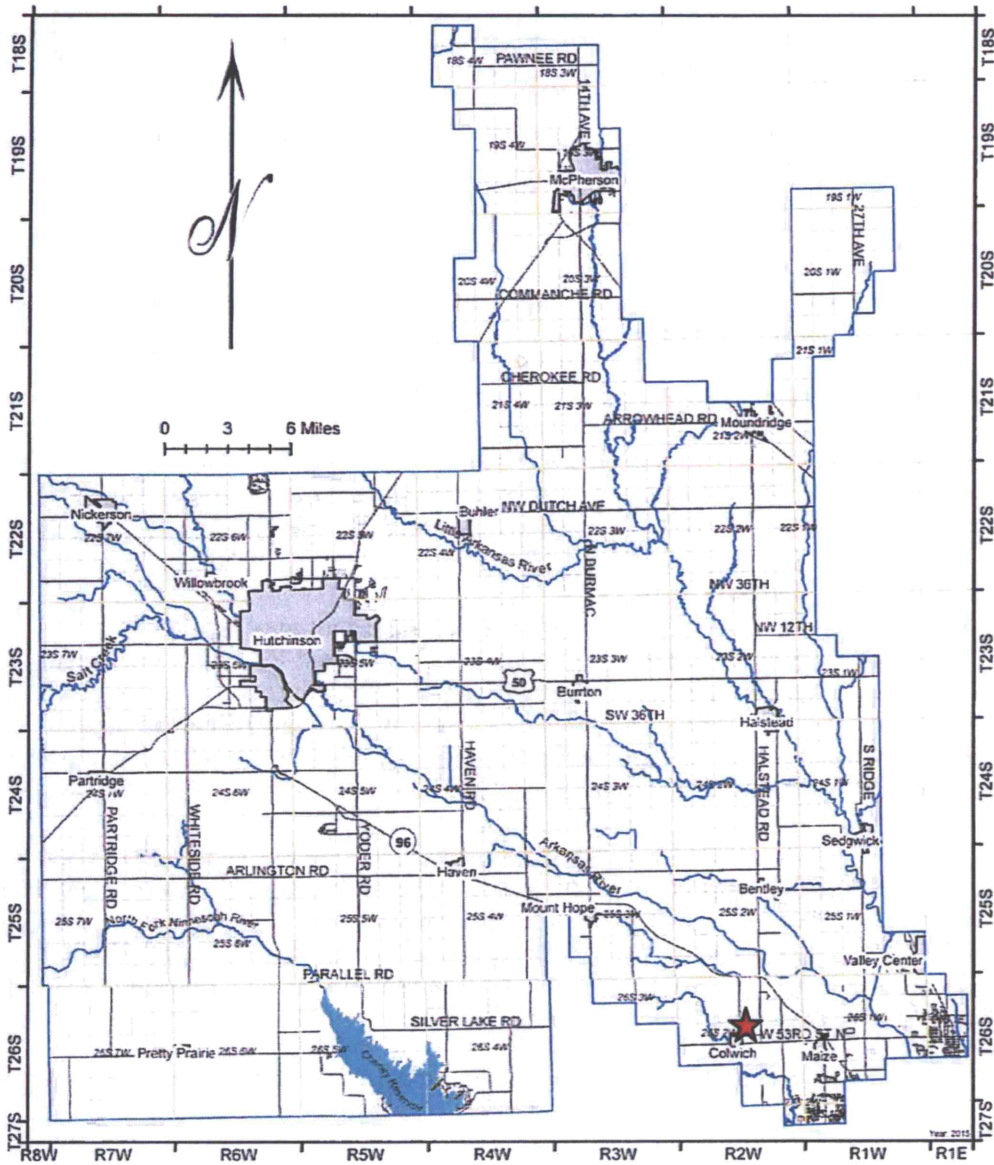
T18S
T19S
T20S
T21S
T22S
T23S
T24S
T25S
T26S
T27S

T18S
T19S
T20S
T21S
T22S
T23S
T24S
T25S
T26S
T27S

N

0 3 6 Miles

PAWNEE RD
18S 4W
18S 3W
14TH AVE
19S 4W
19S 3W
McPherson
19S 1W
27TH AVE
20S 4W
20S 3W
20S 1W
COMMANCHE RD
21S 1W
CHEROKEE RD
21S 4W
21S 3W
ARROWHEAD RD
Moundridge
21S 2W
Buhler
NW DUTCH AVE
Nickerson
22S 7W
22S 6W
22S 5W
22S 4W
Little Arkansas River
22S 3W
22S 2W
22S 1W
OLD US 81
Willowbrook
NW 36TH
NW 12TH
Hutchinson
23S 7W
Salt Creek
23S 6W
23S 5W
23S 4W
50
23S 3W
23S 2W
23S 1W
Burrton
SW 36TH
Halstead
HAVEN RD
S RIDGE
Partridge
24S 7W
24S 6W
24S 5W
24S 4W
24S 2W
24S 1W
PARTRIDGE RD
WHITESIDE RD
YODER RD
HALSTEAD RD
96
Sedgwick
ARLINGTON RD
Haven
Arkansas River
Bentley
25S 7W
North Fork Ninnescah River
25S 5W
25S 4W
Mount Hope
25S 3W
25S 2W
25S 1W
25S 6W
Valley Center
PARALLEL RD
26S 3W
26S 1W
SILVER LAKE RD
26S 2W
W 53RD ST N
25S 7W
Pretty Prairie
26S 6W
26S 5W
Cheney Reservoir
26S 4W
Colwich
Maize
Year 2013

R8W R7W R6W R5W R4W R3W R2W R1W R1E